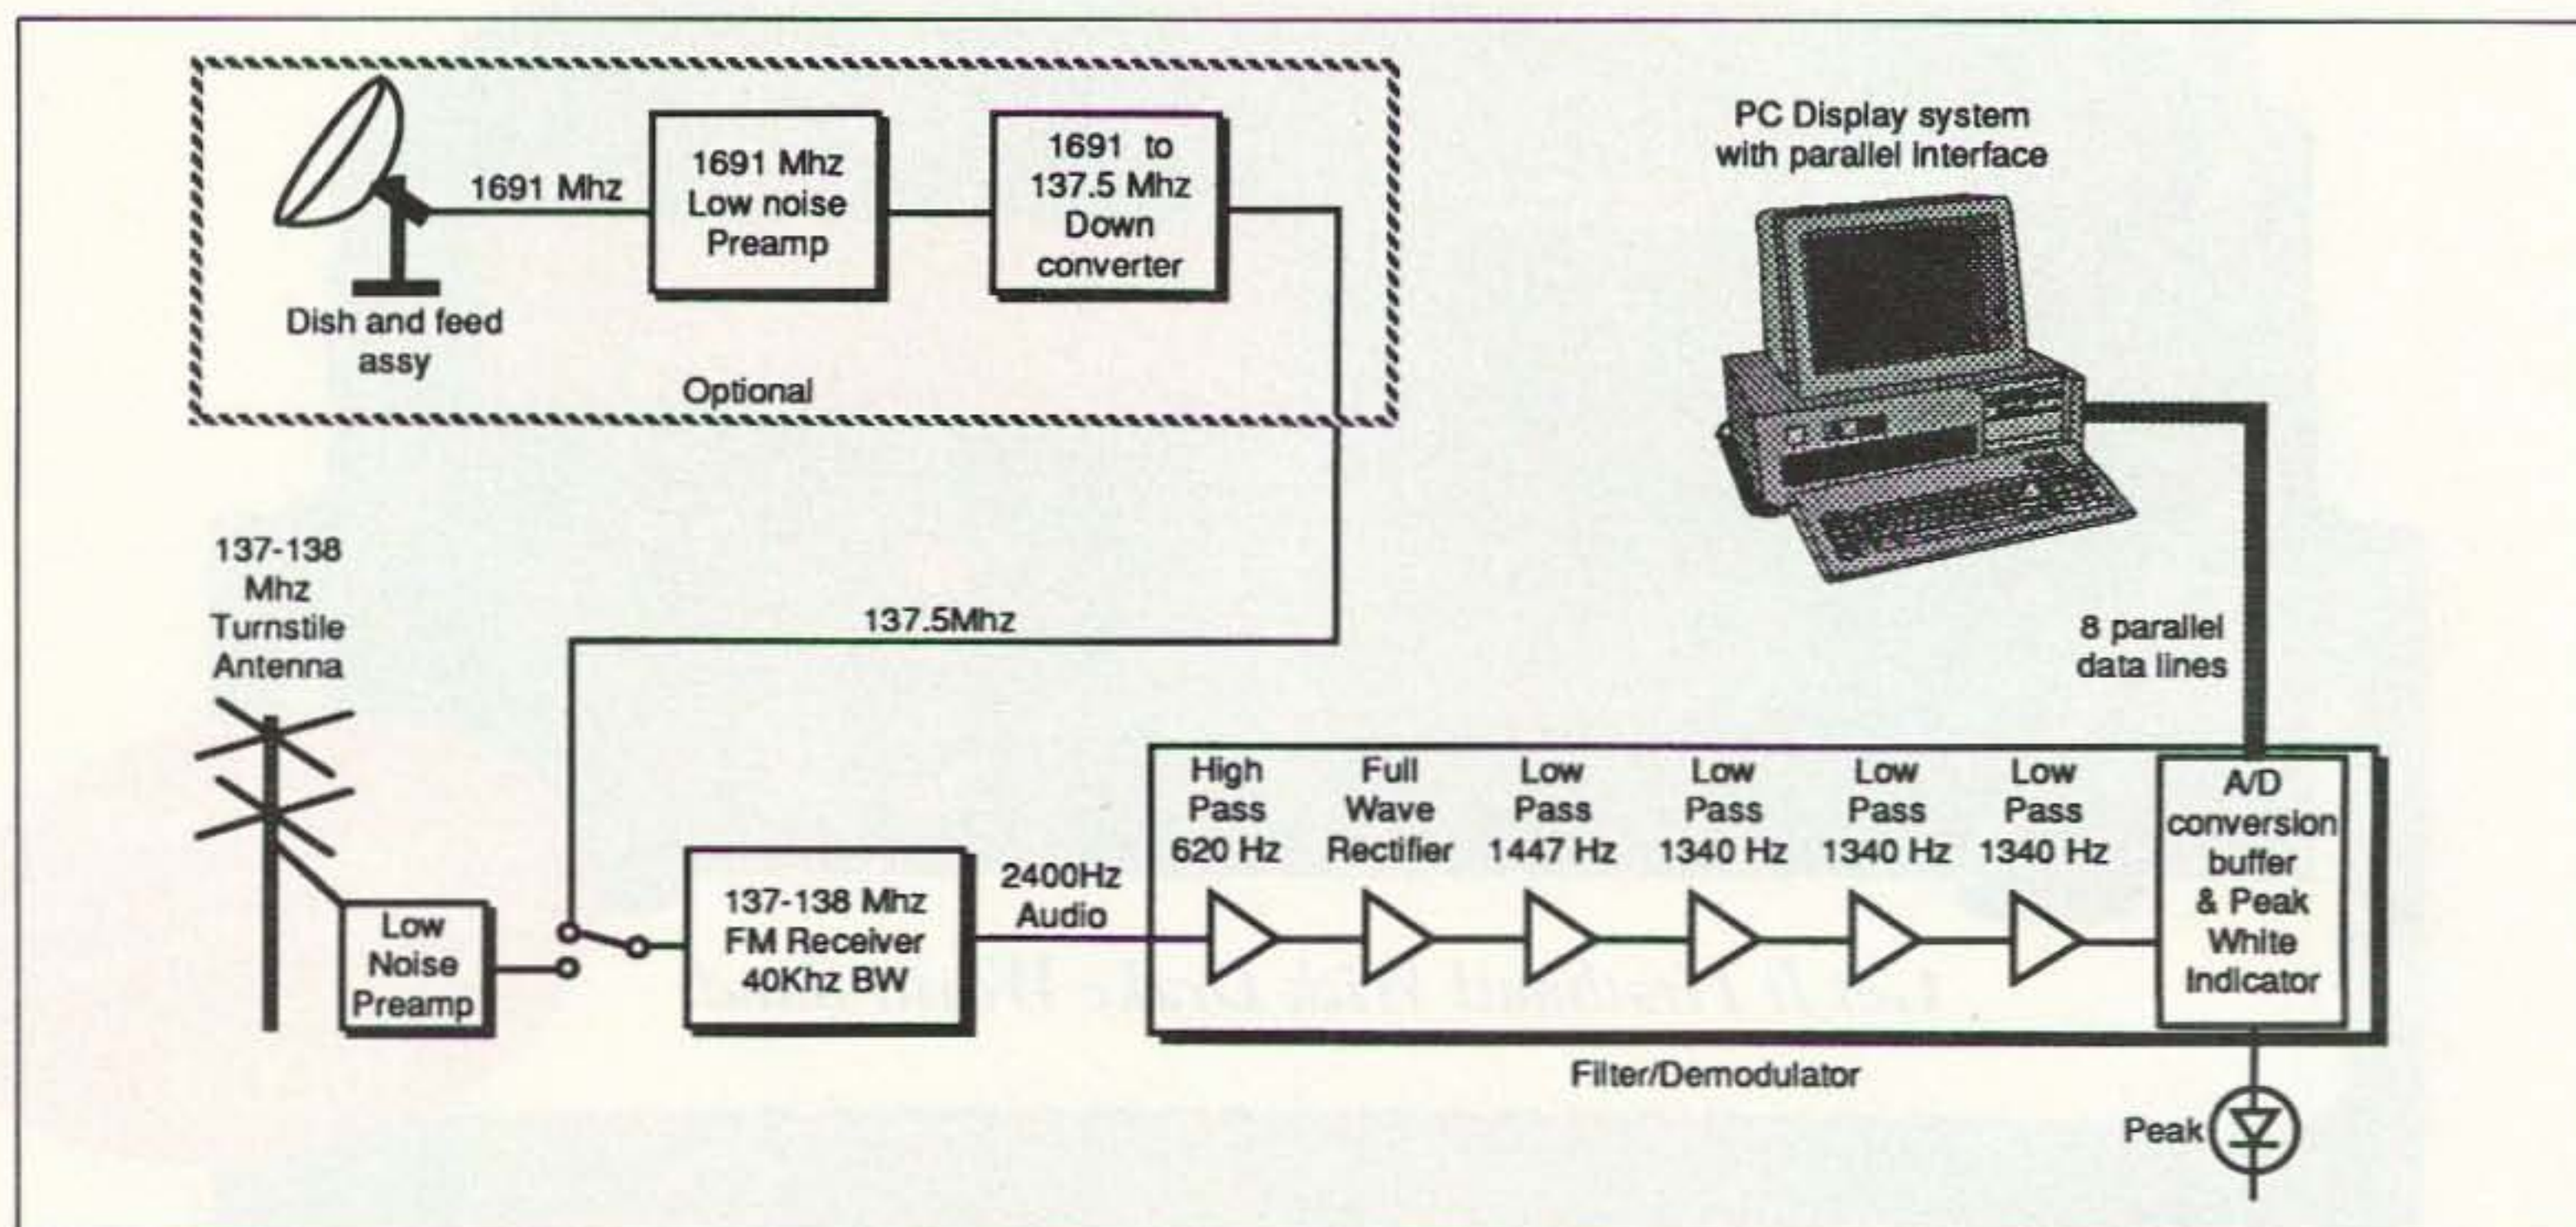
1691 Mhz

1691 Mhz Low noise Preamp

1691 to 137.5 Mhz Down converter

Dish and feed assy

Optional

PC Display system with parallel interface

137-138 Mhz Turnstile Antenna

137.5Mhz

8 parallel data lines

Low Noise Preamp

137-138 Mhz FM Receiver 40Khz BW

2400Hz Audio

High Pass 620 Hz

Full Wave Rectifier

Low Pass 1447 Hz

Low Pass 1340 Hz

Low Pass 1340 Hz

Low Pass 1340 Hz

A/D conversion buffer & Peak White Indicator

Filter/Demodulator

Peak